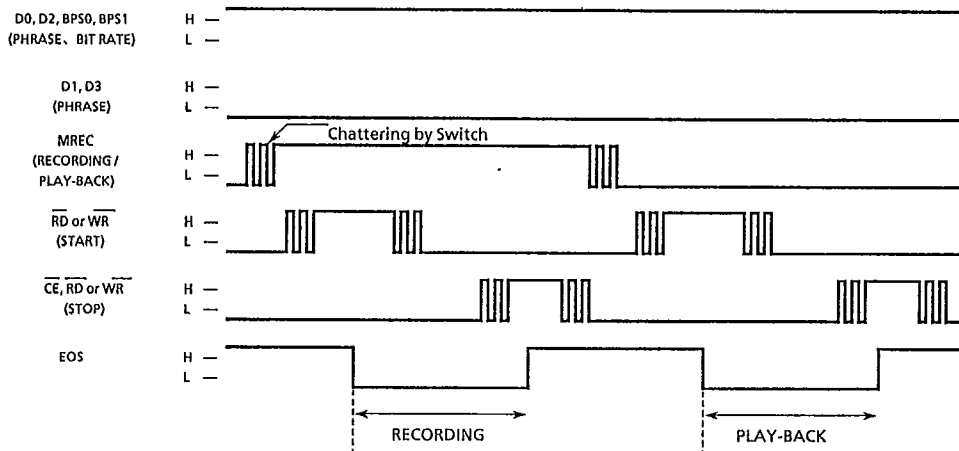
D0, D2, BPS0, BPS1
(PHRASE、BIT RATE)
H —
L —

D1, D3
(PHRASE)
H —
L —

MREC
(RECORDING / PLAY-BACK)
H —
L —
Chattering by Switch

$\overline{RD}$ or $\overline{WR}$
(START)
H —
L —

$\overline{CE}$, $\overline{RD}$ or $\overline{WR}$
(STOP)
H —
L —

EOS
H —
L —

RECORDING

PLAY-BACK